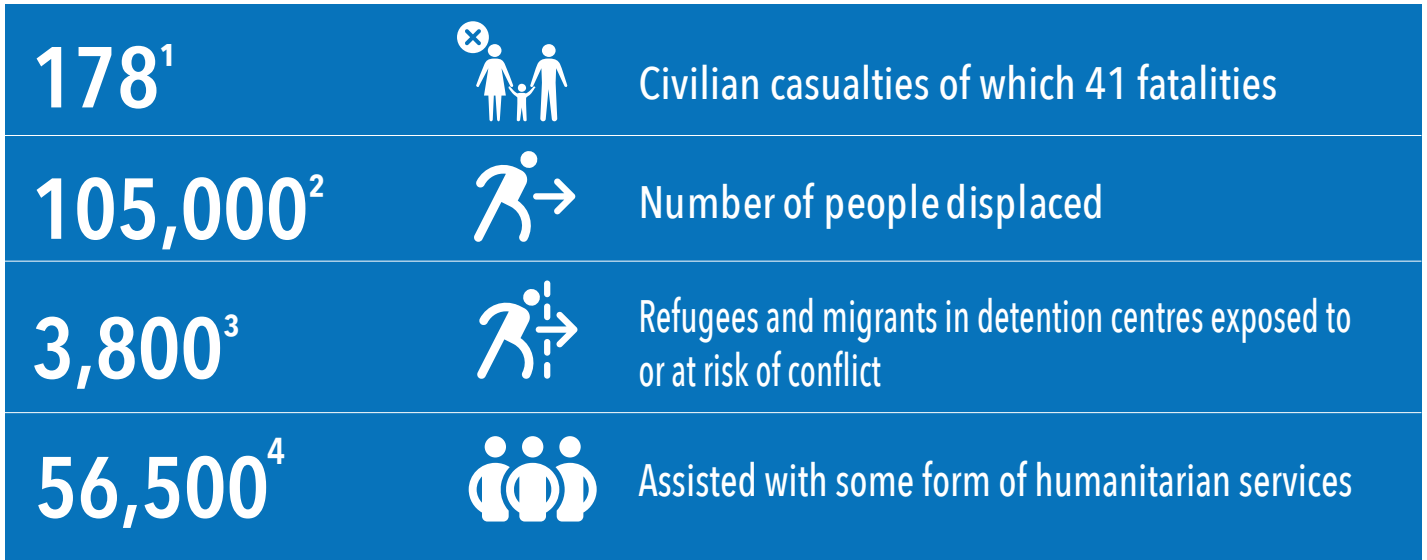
$178^{1}$ Civilian casualties of which 41 fatalities

$105,000^{2}$ Number of people displaced

$3,800^{3}$ Refugees and migrants in detention centres exposed to or at risk of conflict

$56,500^{4}$ Assisted with some form of humanitarian services